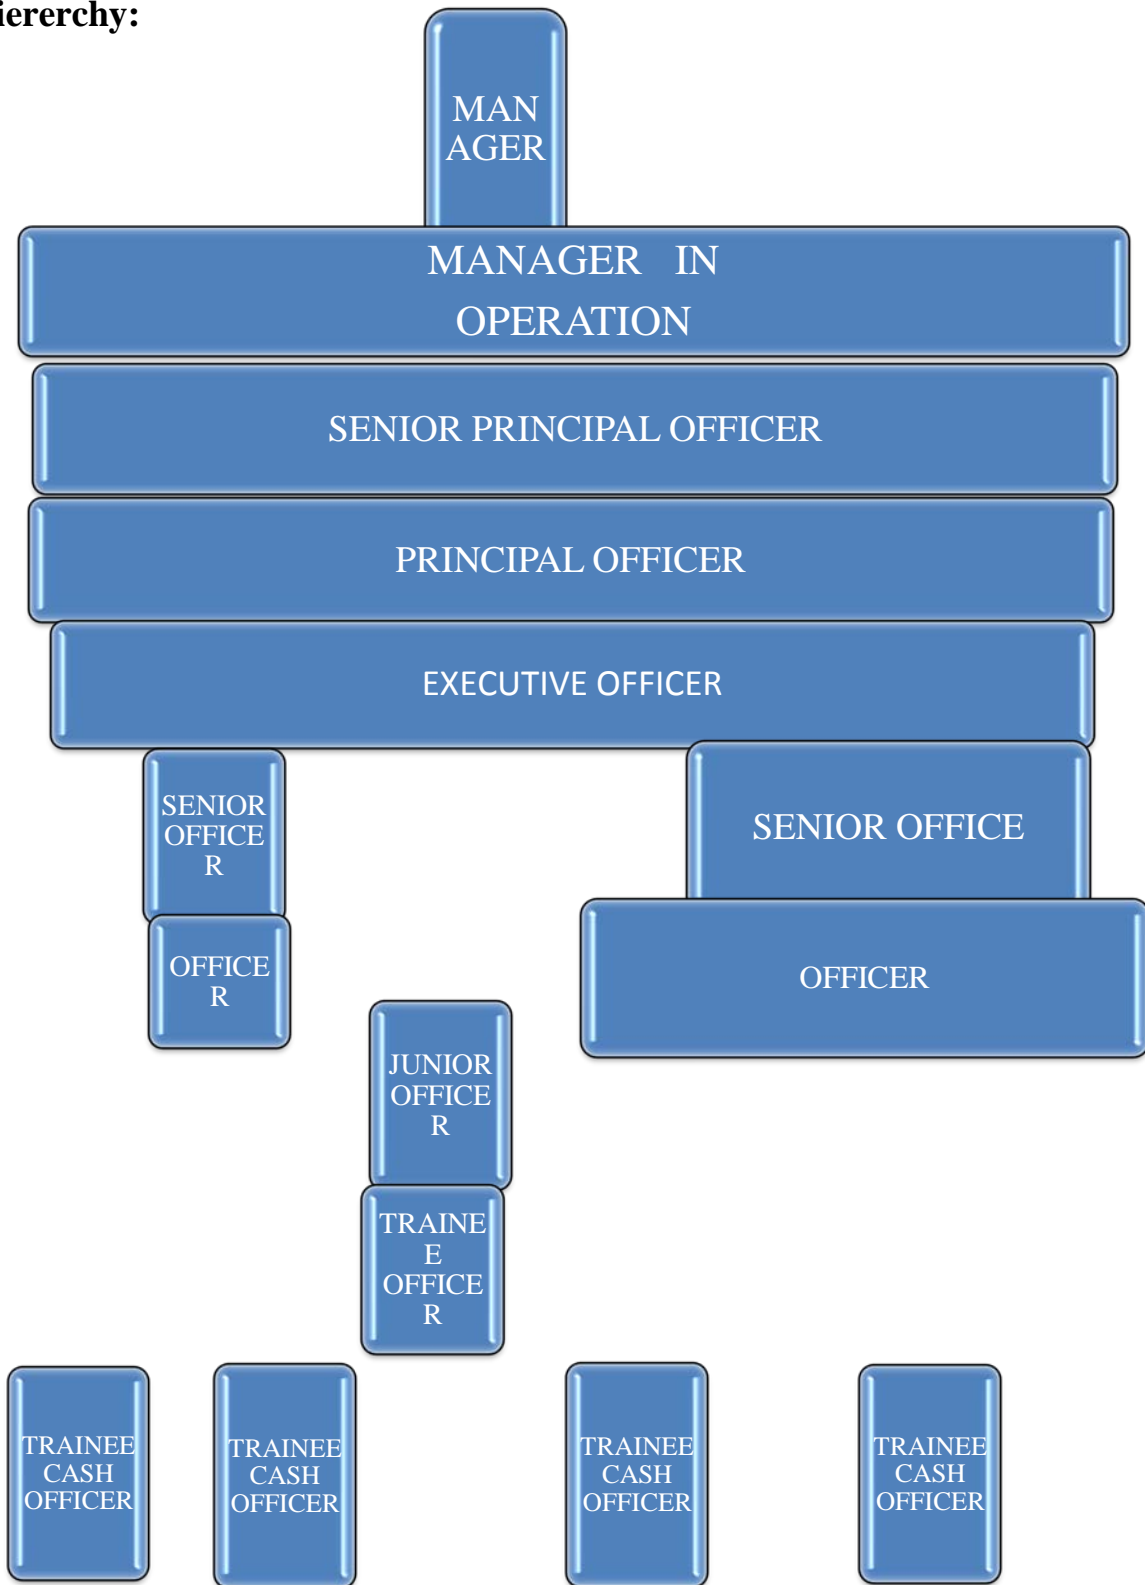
iererchy:

MAN AGER

MANAGER IN OPERATION

SENIOR PRINCIPAL OFFICER

PRINCIPAL OFFICER

EXECUTIVE OFFICER

SENIOR OFFICE R

SENIOR OFFICE

OFFICE R

OFFICER

JUNIOR OFFICE R

TRAINE E OFFICE R

TRAINEE CASH OFFICER

TRAINEE CASH OFFICER

TRAINEE CASH OFFICER

TRAINEE CASH OFFICER